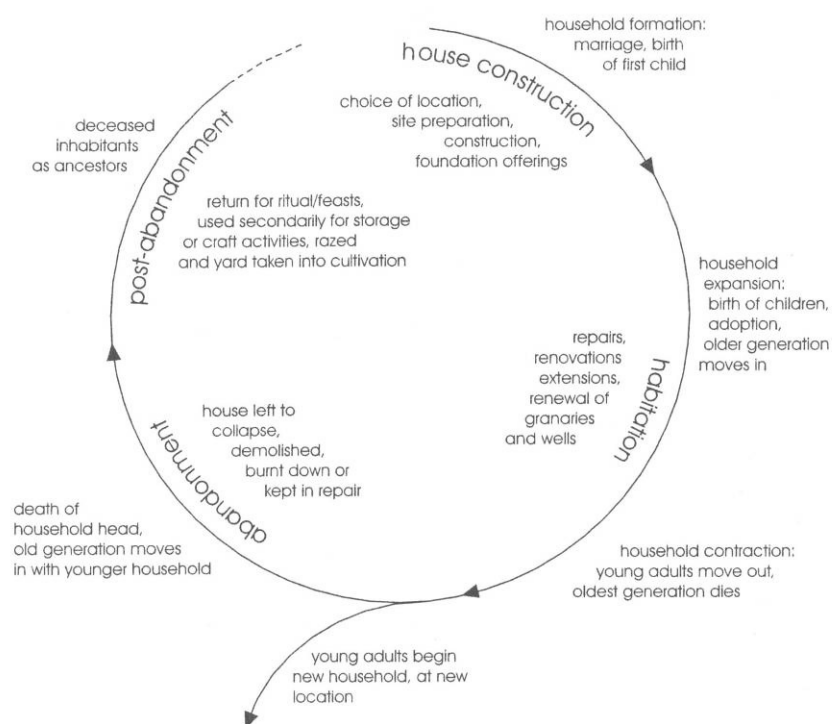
household formation: marriage, birth of first child

house construction

choice of location, site preparation, construction, foundation offerings

deceased inhabitants as ancestors

post-abandonment

return for ritual/feasts, used secondarily for storage or craft activities, razed and yard taken into cultivation

household expansion: birth of children, adoption, older generation moves in

repairs, renovations extensions, renewal of granaries and wells

habitation

house left to collapse, demolished, burnt down or kept in repair

abandonment

death of household head, old generation moves in with younger household

household contraction: young adults move out, oldest generation dies

young adults begin new household, at new location